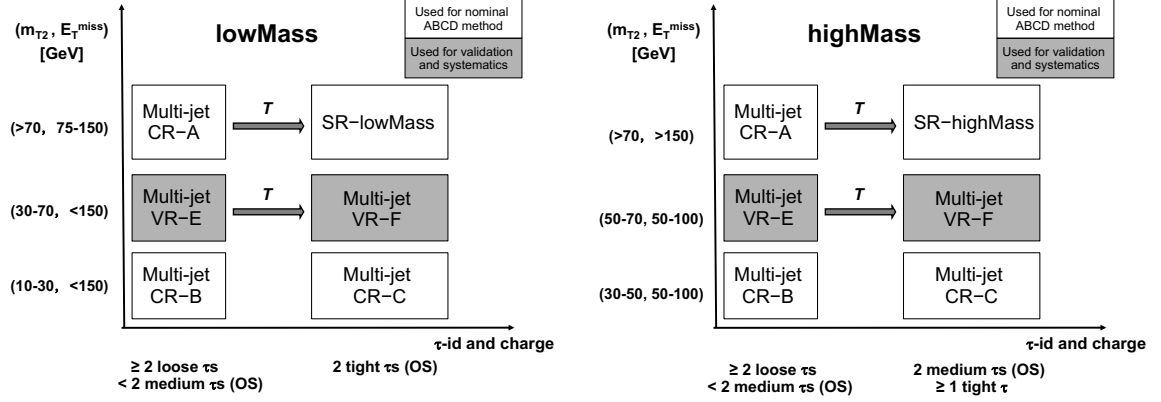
$(m_{T2}, E_T^{miss})$ [GeV]

lowMass

Used for nominal ABCD method

Used for validation and systematics

(>70, 75-150)

Multi-jet CR−A

$T$

SR−lowMass

(30-70, <150)

Multi-jet VR−E

$T$

Multi-jet VR−F

(10-30, <150)

Multi-jet CR−B

Multi-jet CR−C

$\tau$-id and charge

≥ 2 loose $\tau$s
< 2 medium $\tau$s (OS)

2 tight $\tau$s (OS)

$(m_{T2}, E_T^{miss})$ [GeV]

highMass

Used for nominal ABCD method

Used for validation and systematics

(>70, >150)

Multi-jet CR−A

$T$

SR−highMass

(50-70, 50-100)

Multi-jet VR−E

$T$

Multi-jet VR−F

(30-50, 50-100)

Multi-jet CR−B

Multi-jet CR−C

$\tau$-id and charge

≥ 2 loose $\tau$s
< 2 medium $\tau$s (OS)

2 medium $\tau$s (OS)
≥ 1 tight $\tau$